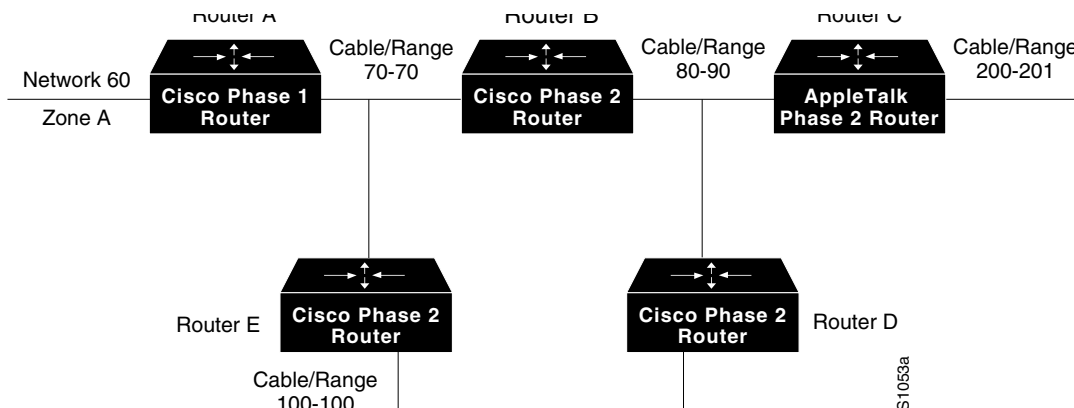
Router A

Router B

Router C

Cable/Range 70-70

Cable/Range 80-90

Cable/Range 200-201

Network 60

Zone A

Cisco Phase 1 Router

Cisco Phase 2 Router

AppleTalk Phase 2 Router

Router E

Cisco Phase 2 Router

Cisco Phase 2 Router

Router D

Cable/Range 100-100

S1053a